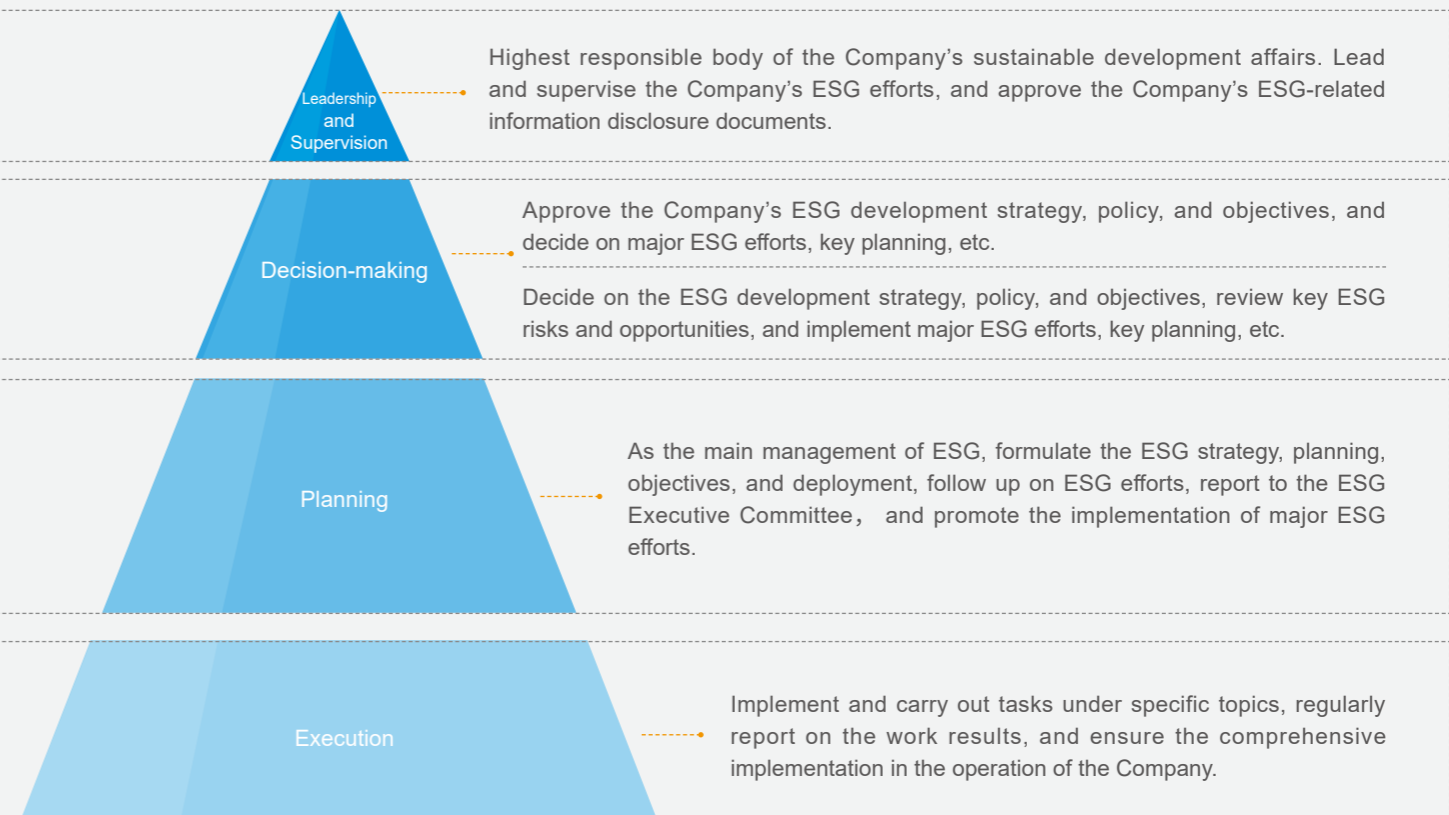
Leadership and Supervision

Highest responsible body of the Company’s sustainable development affairs. Lead and supervise the Company’s ESG efforts, and approve the Company’s ESG-related information disclosure documents.

Decision-making

Approve the Company’s ESG development strategy, policy, and objectives, and decide on major ESG efforts, key planning, etc.

Decide on the ESG development strategy, policy, and objectives, review key ESG risks and opportunities, and implement major ESG efforts, key planning, etc.

Planning

As the main management of ESG, formulate the ESG strategy, planning, objectives, and deployment, follow up on ESG efforts, report to the ESG Executive Committee， and promote the implementation of major ESG efforts.

Execution

Implement and carry out tasks under specific topics, regularly report on the work results, and ensure the comprehensive implementation in the operation of the Company.